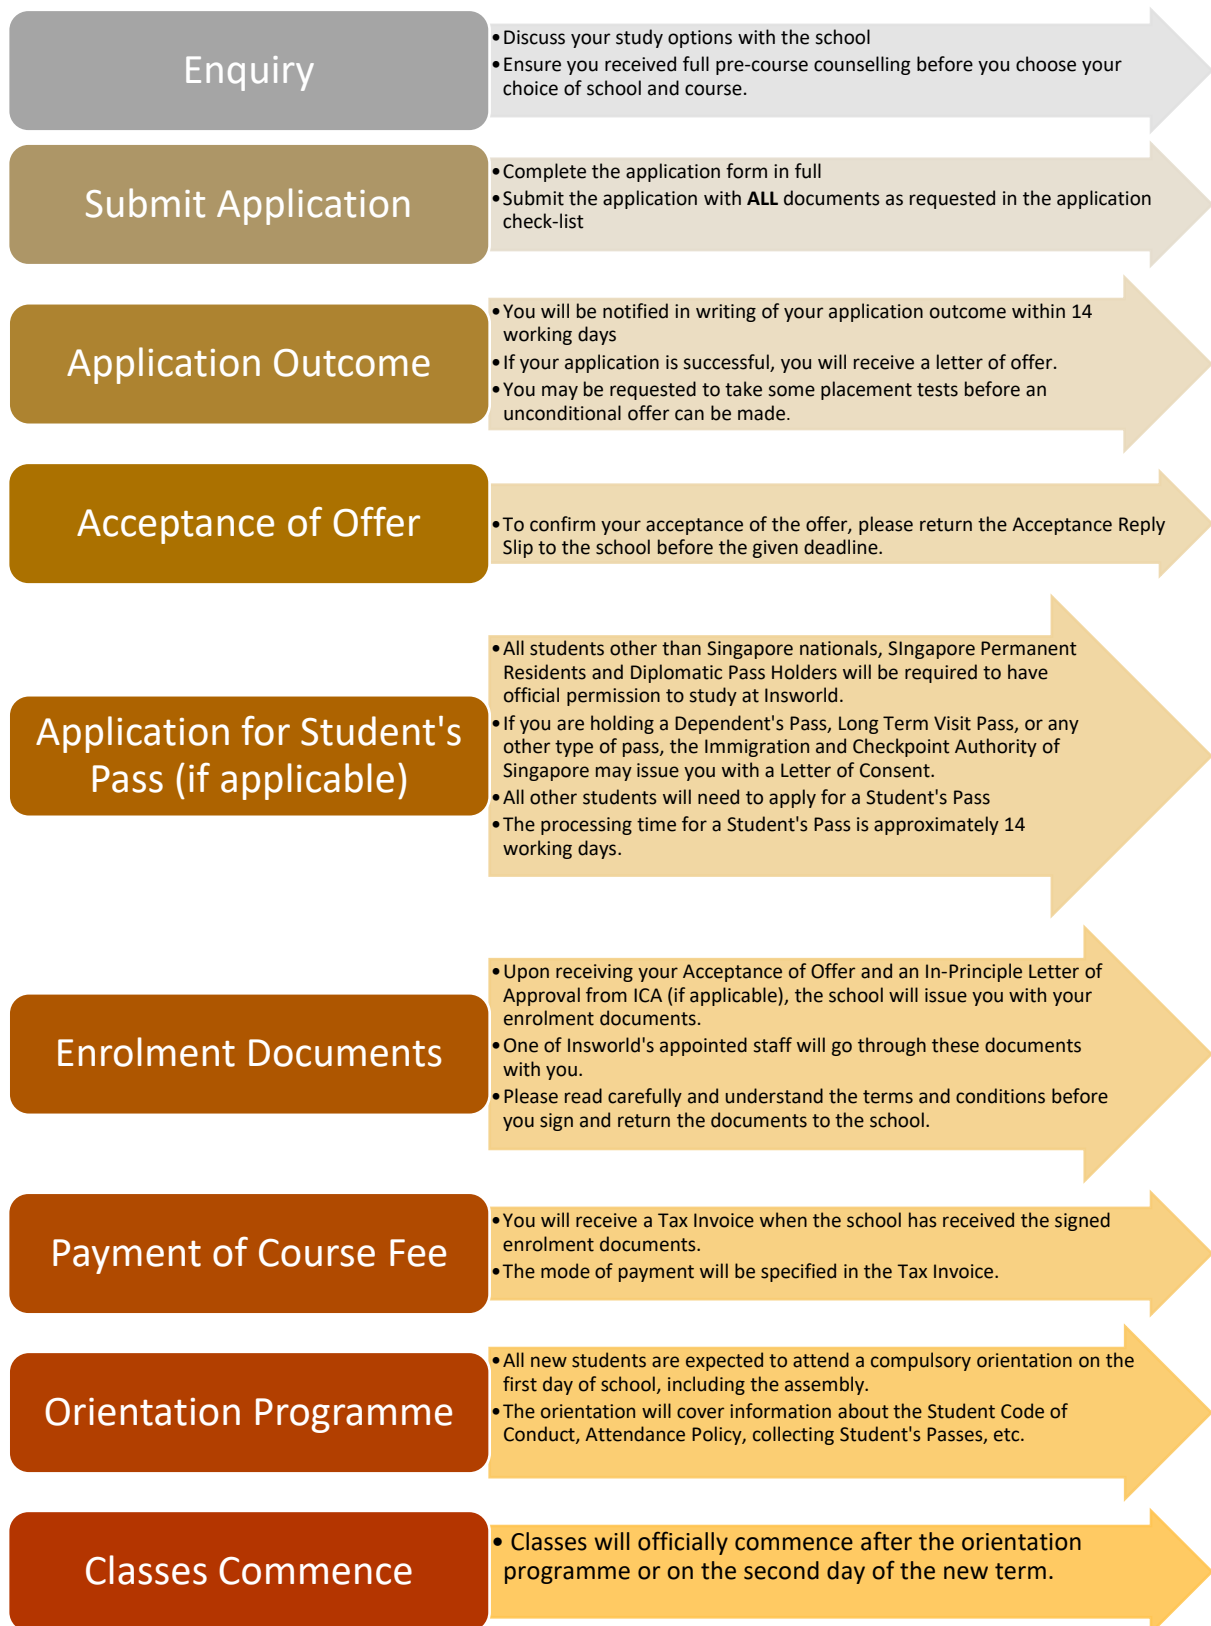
Enquiry

• Discuss your study options with the school
• Ensure you received full pre-course counselling before you choose your choice of school and course.

Submit Application

• Complete the application form in full
• Submit the application with **ALL** documents as requested in the application check-list

Application Outcome

• You will be notified in writing of your application outcome within 14 working days
• If your application is successful, you will receive a letter of offer.
• You may be requested to take some placement tests before an unconditional offer can be made.

Acceptance of Offer

• To confirm your acceptance of the offer, please return the Acceptance Reply Slip to the school before the given deadline.

Application for Student's Pass (if applicable)

• All students other than Singapore nationals, SIngapore Permanent Residents and Diplomatic Pass Holders will be required to have official permission to study at Insworld.
• If you are holding a Dependent's Pass, Long Term Visit Pass, or any other type of pass, the Immigration and Checkpoint Authority of Singapore may issue you with a Letter of Consent.
• All other students will need to apply for a Student's Pass
• The processing time for a Student's Pass is approximately 14 working days.

Enrolment Documents

• Upon receiving your Acceptance of Offer and an In-Principle Letter of Approval from ICA (if applicable), the school will issue you with your enrolment documents.
• One of Insworld's appointed staff will go through these documents with you.
• Please read carefully and understand the terms and conditions before you sign and return the documents to the school.

Payment of Course Fee

• You will receive a Tax Invoice when the school has received the signed enrolment documents.
• The mode of payment will be specified in the Tax Invoice.

Orientation Programme

• All new students are expected to attend a compulsory orientation on the first day of school, including the assembly.
• The orientation will cover information about the Student Code of Conduct, Attendance Policy, collecting Student's Passes, etc.

Classes Commence

• Classes will officially commence after the orientation programme or on the second day of the new term.